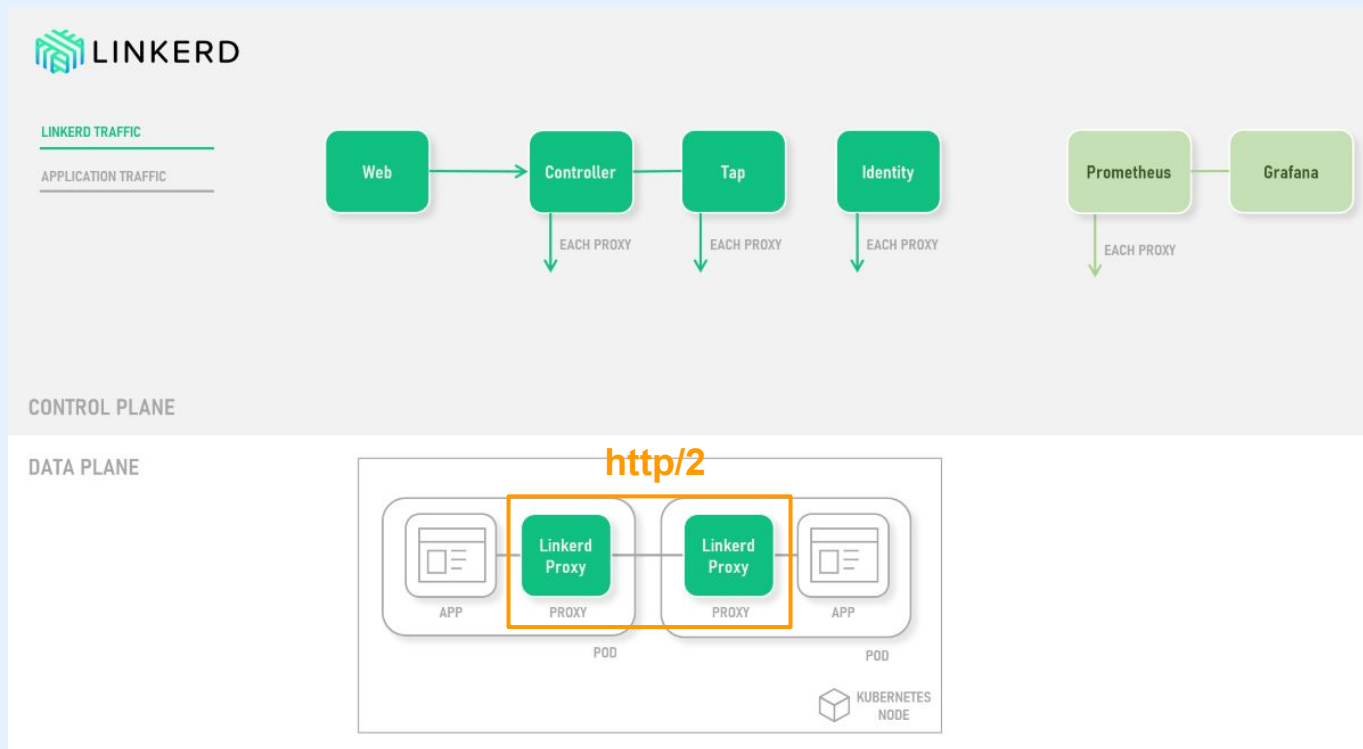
LINKERD

LINKERD TRAFFIC

APPLICATION TRAFFIC

Web

Controller

Tap

Identity

Prometheus

Grafana

EACH PROXY

EACH PROXY

EACH PROXY

EACH PROXY

CONTROL PLANE

DATA PLANE

http/2

Linkerd Proxy

Linkerd Proxy

APP

PROXY

PROXY

APP

POD

POD

KUBERNETES NODE